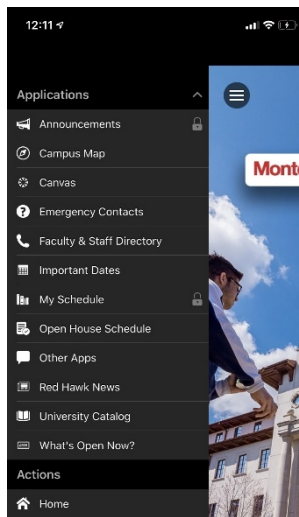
12:11

Applications

Announcements

Campus Map

Canvas

Emergency Contacts

Faculty & Staff Directory

Important Dates

My Schedule

Open House Schedule

Other Apps

Red Hawk News

University Catalog

What's Open Now?

Actions

Home

Monte